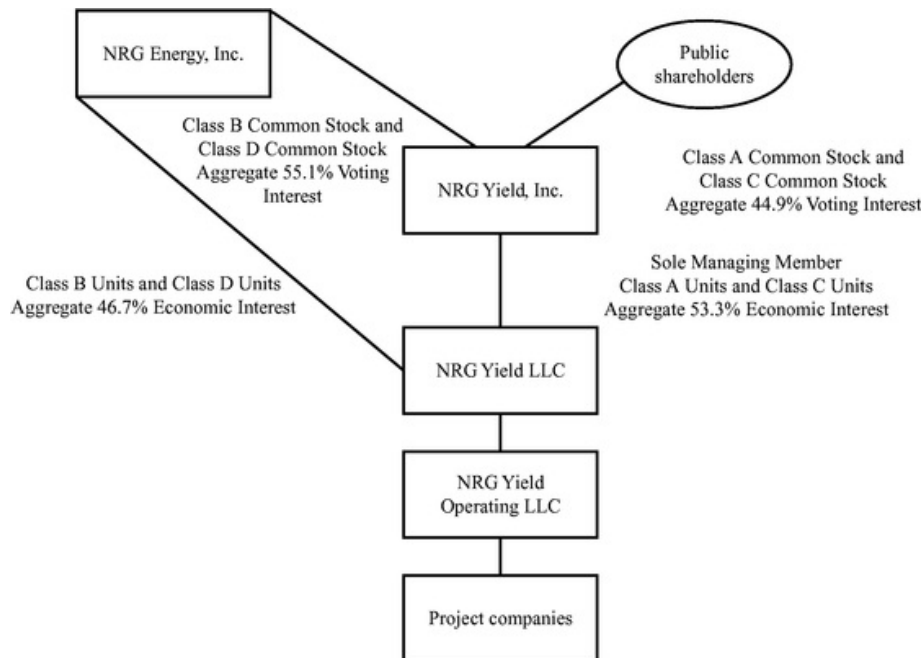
NRG Energy, Inc.

Public shareholders

Class B Common Stock and Class D Common Stock Aggregate 55.1% Voting Interest

NRG Yield, Inc.

Class A Common Stock and Class C Common Stock Aggregate 44.9% Voting Interest

Class B Units and Class D Units Aggregate 46.7% Economic Interest

Sole Managing Member Class A Units and Class C Units Aggregate 53.3% Economic Interest

NRG Yield LLC

NRG Yield Operating LLC

Project companies